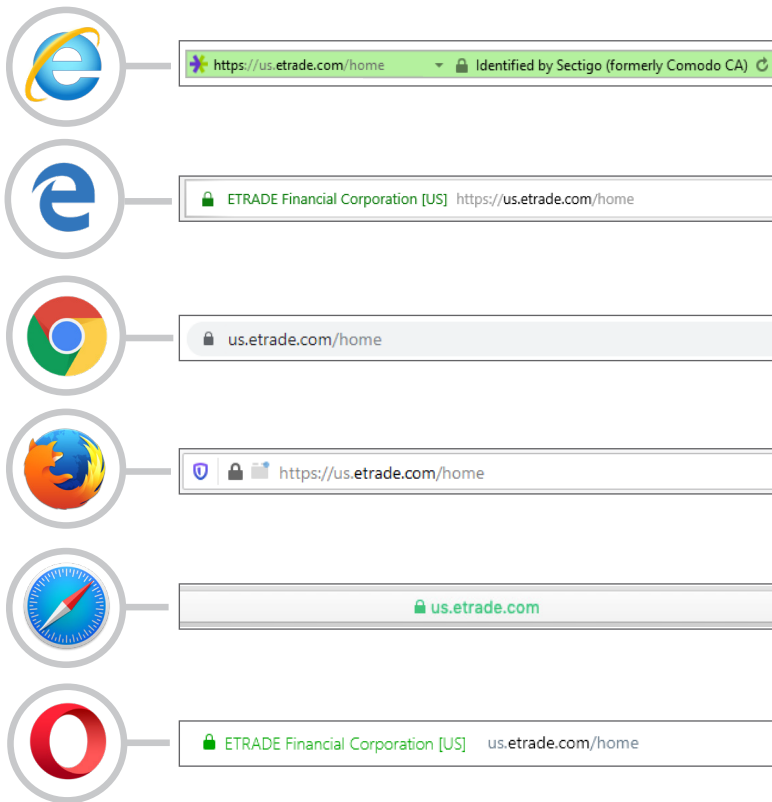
https://us.etrade.com/home Identified by Sectigo (formerly Comodo CA)

ETRADE Financial Corporation [US] https://us.etrade.com/home

us.etrade.com/home

https://us.etrade.com/home

us.etrade.com

ETRADE Financial Corporation [US] us.etrade.com/home